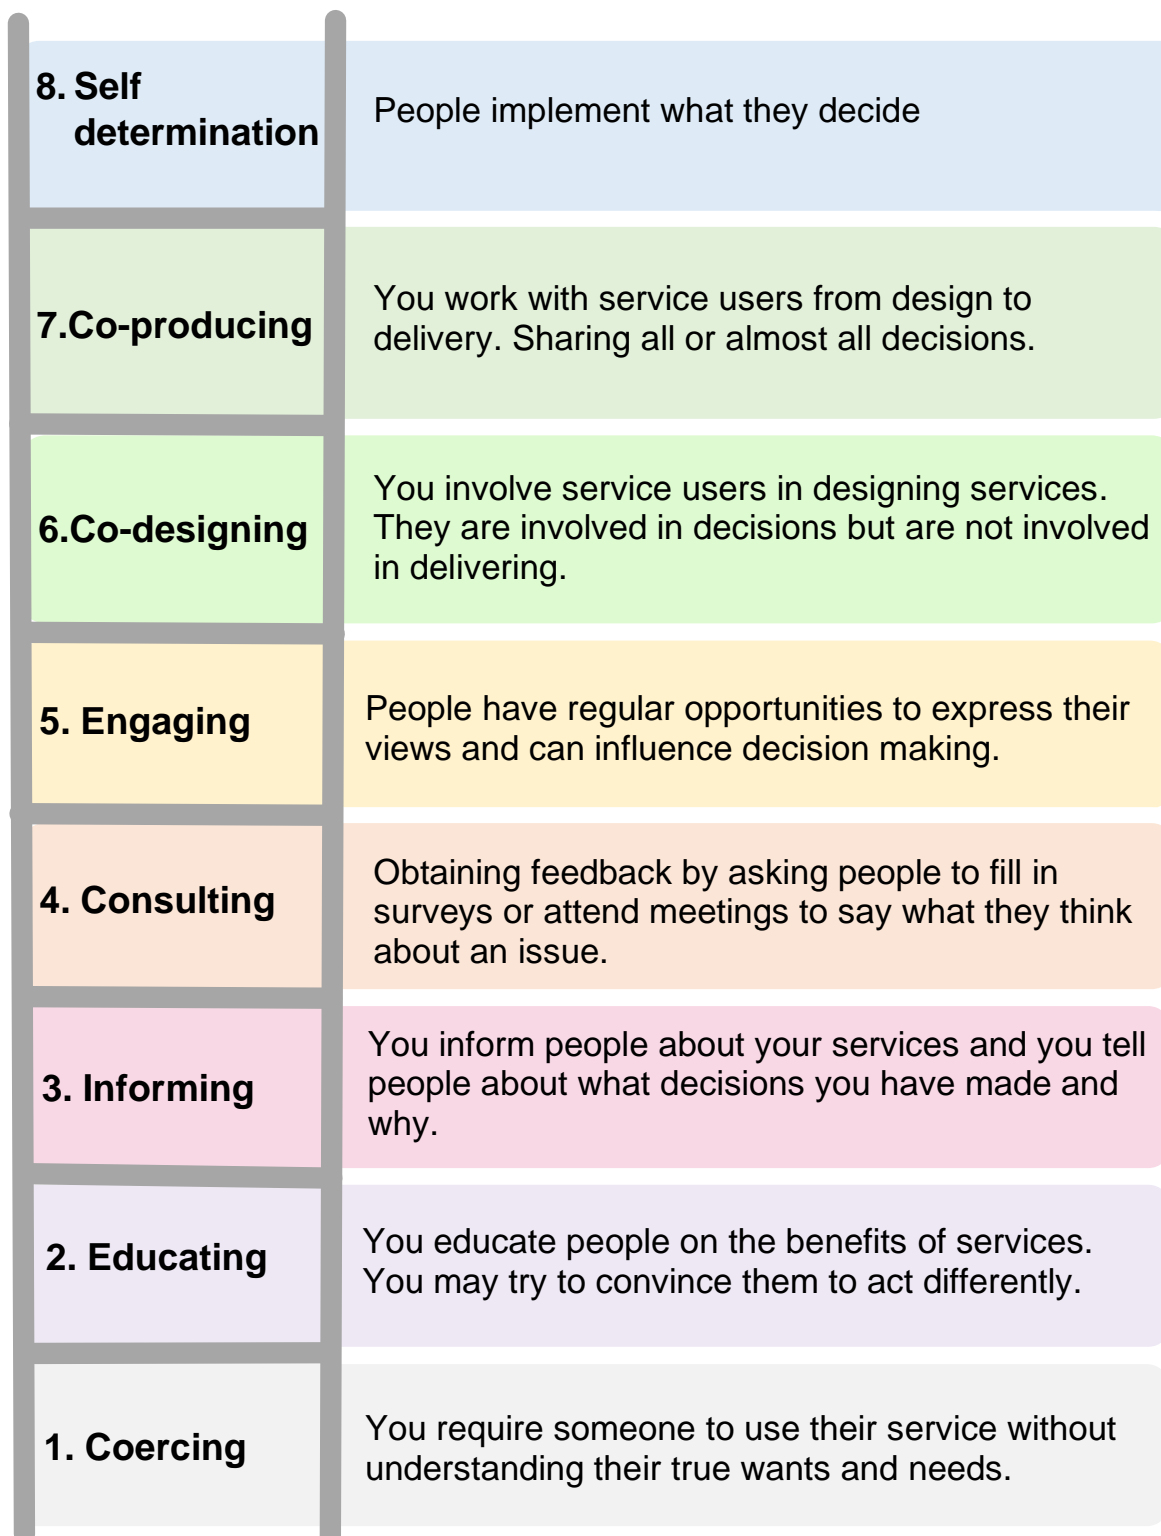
8. Self determination

People implement what they decide

7.Co-producing

You work with service users from design to delivery. Sharing all or almost all decisions.

6.Co-designing

You involve service users in designing services. They are involved in decisions but are not involved in delivering.

5. Engaging

People have regular opportunities to express their views and can influence decision making.

4. Consulting

Obtaining feedback by asking people to fill in surveys or attend meetings to say what they think about an issue.

3. Informing

You inform people about your services and you tell people about what decisions you have made and why.

2. Educating

You educate people on the benefits of services. You may try to convince them to act differently.

1. Coercing

You require someone to use their service without understanding their true wants and needs.